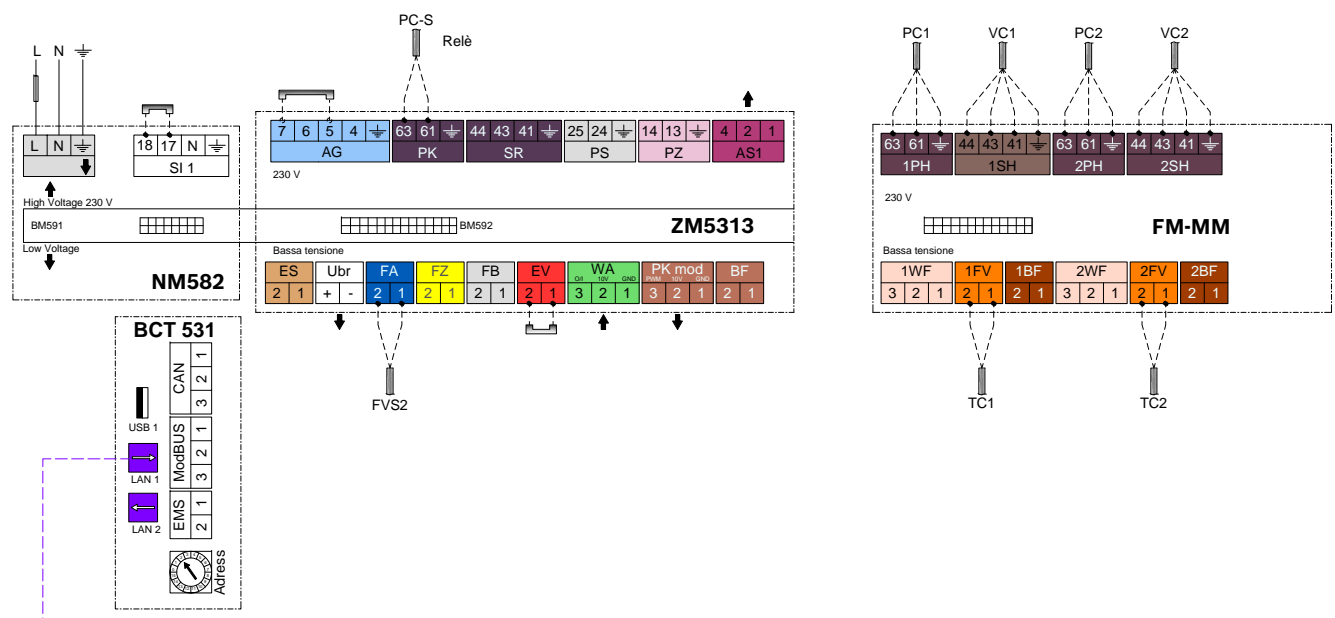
L N
L N
18 17 N
SI 1
High Voltage 230 V
BM591
Low Voltage
NM582

PC-S
Relè
7 6 5 4
AG
63 61
PK
44 43 41
SR
25 24
PS
14 13
PZ
4 2 1
AS1
230 V
BM592
ZM5313
Bassa tensione
ES
2 1
Ubr
+ -
FA
2 1
FZ
2 1
FB
2 1
EV
2 1
WA
O/I 10V GND
3 2 1
PK mod
PWM 10V GND
3 2 1
BF
2 1
FVS2

BCT 531
CAN
1
2
3
USB 1
ModBUS
1
2
3
LAN 1
EMS
1
2
LAN 2
Adress

PC1 VC1 PC2 VC2
63 61
1PH
44 43 41
1SH
63 61
2PH
44 43 41
2SH
230 V
FM-MM
Bassa tensione
1WF
3 2 1
1FV
2 1
1BF
2 1
2WF
3 2 1
2FV
2 1
2BF
2 1
TC1
TC2